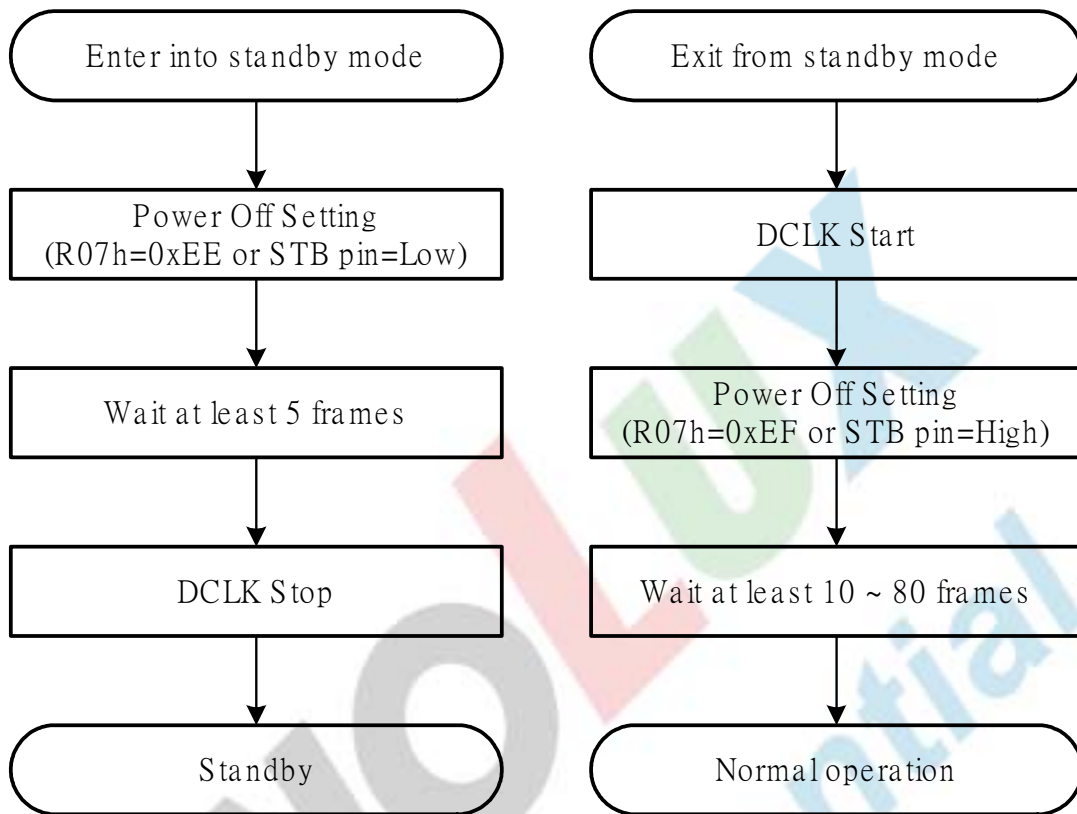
Enter into standby mode

Power Off Setting
(R07h=0xEE or STB pin=Low)

Wait at least 5 frames

DCLK Stop

Standby

Exit from standby mode

DCLK Start

Power Off Setting
(R07h=0xEF or STB pin=High)

Wait at least 10 ~ 80 frames

Normal operation

OLUX
ntial